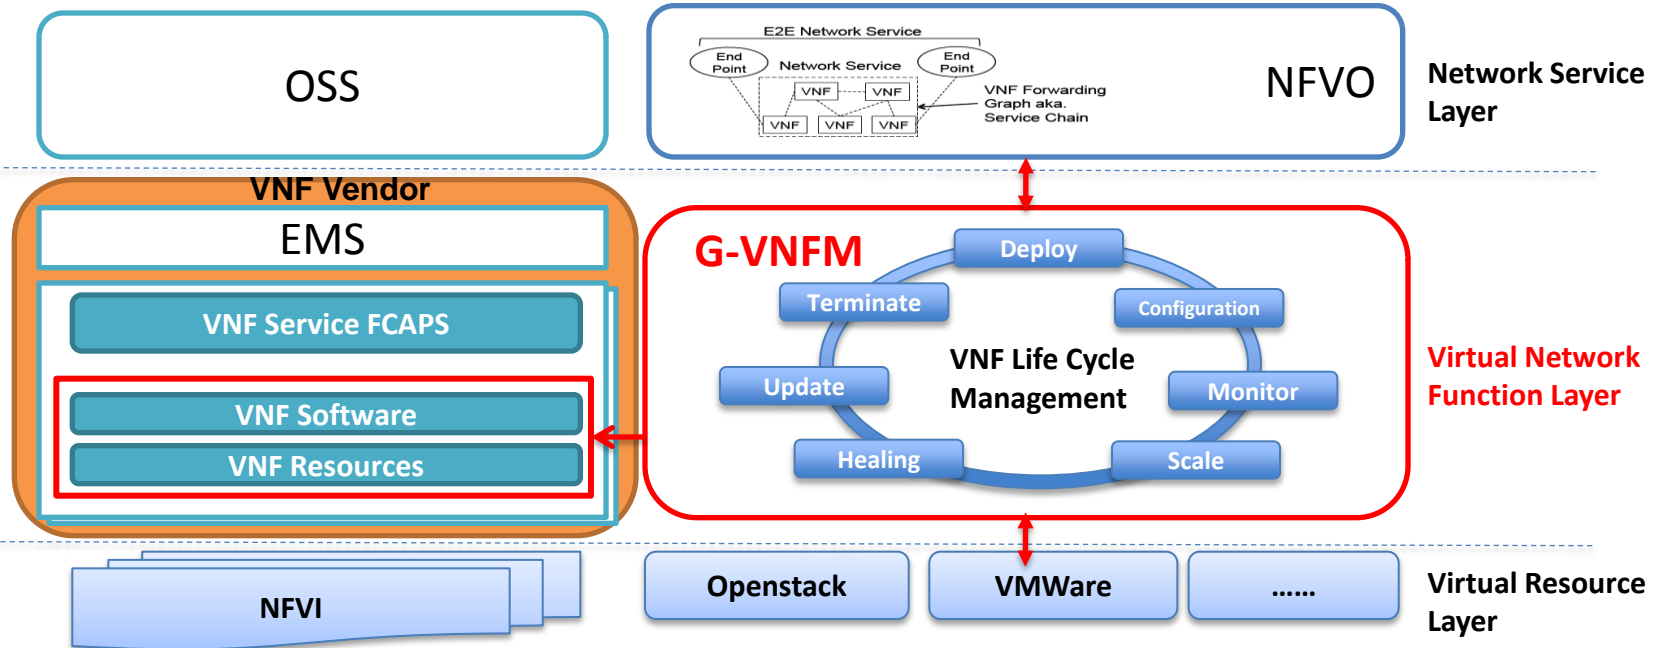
OSS

E2E Network Service

End Point

Network Service

End Point

VNF

VNF

VNF

VNF

VNF

VNF Forwarding Graph aka. Service Chain

NFVO

Network Service Layer

VNF Vendor

EMS

VNF Service FCAPS

VNF Software

VNF Resources

G-VNFM

Deploy

Terminate

Configuration

VNF Life Cycle Management

Update

Monitor

Healing

Scale

Virtual Network Function Layer

NFVI

Openstack

VMWare

......

Virtual Resource Layer